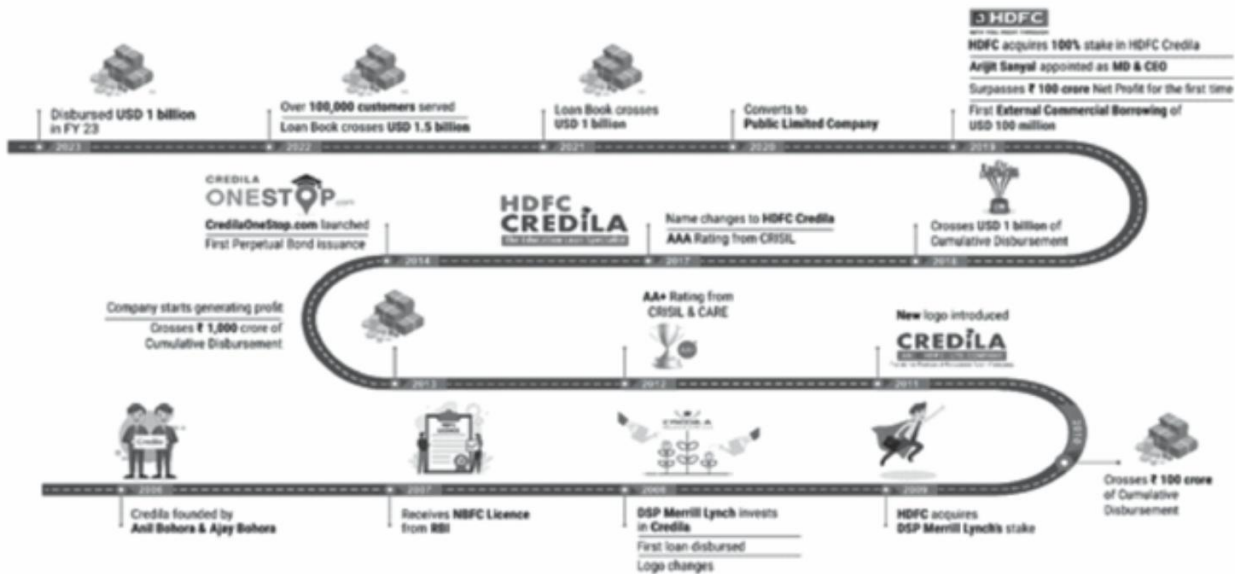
HDFC

HDFC acquires 100% stake in HDFC Credila

Arijit Sanyal appointed as MD & CEO

Surpasses ₹ 100 crore Net Profit for the first time

First External Commercial Borrowing of USD 100 million

Disbursed USD 1 billion in FY 23

Over 100,000 customers served

Loan Book crosses USD 1.5 billion

Loan Book crosses USD 1 billion

Converts to Public Limited Company

2023

2022

2021

2020

2019

CREDILA ONESTOP.com

CredilaOneStop.com launched

First Perpetual Bond issuance

HDFC CREDILA

Name changes to HDFC Credila

AAA Rating from CRISIL

Crosses USD 1 billion of Cumulative Disbursement

2014

2017

2018

Company starts generating profit

Crosses ₹ 1,000 crore of Cumulative Disbursement

AA+ Rating from CRISIL & CARE

New logo introduced

CREDILA

2013

2012

2011

Credila

CREDILA

2006

2007

2008

2009

2010

Crosses ₹ 100 crore of Cumulative Disbursement

Credila founded by Anil Bohora & Ajay Bohora

Receives NBFC Licence from RBI

DSP Merrill Lynch invests in Credila

First loan disbursed

Logo changes

HDFC acquires DSP Merrill Lynch's stake